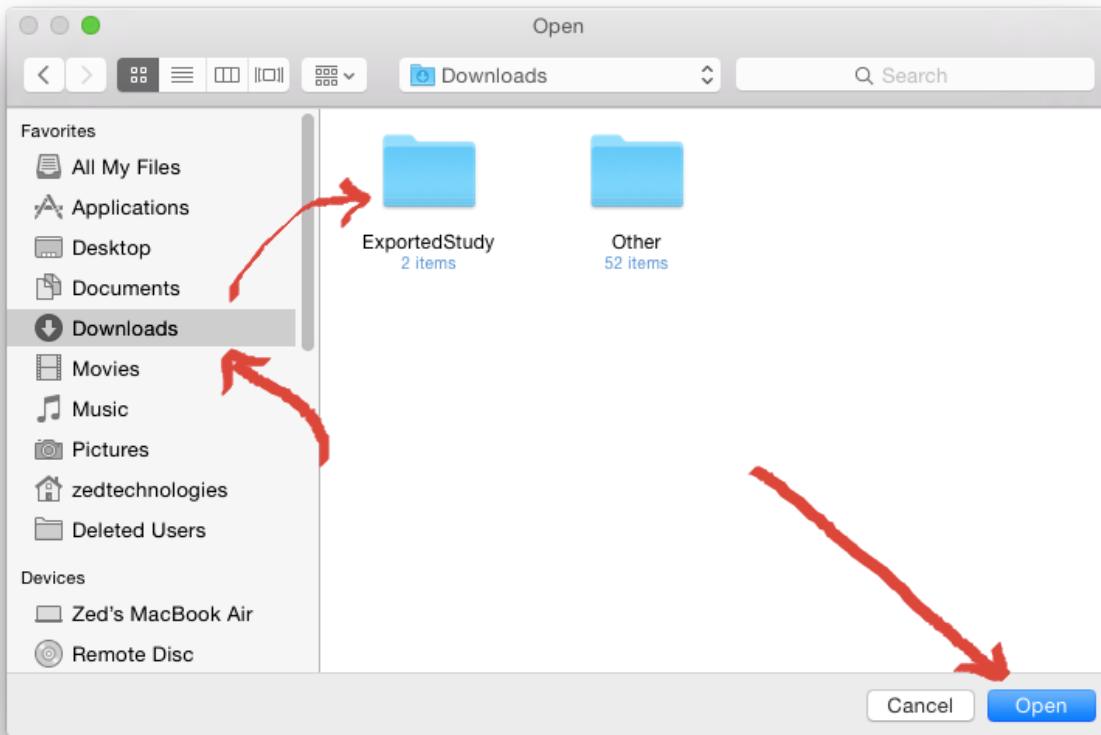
Open

Downloads

Search

Favorites
All My Files
Applications
Desktop
Documents
Downloads
Movies
Music
Pictures
zedtechnologies
Deleted Users

Devices
Zed's MacBook Air
Remote Disc

ExportedStudy
2 items

Other
52 items

Cancel
Open